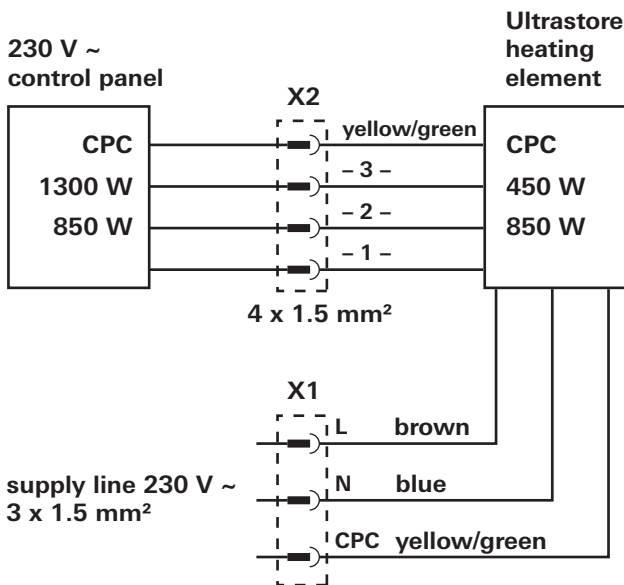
230 V ~
control panel

X2

Ultrastore
heating
element

CPC
1300 W
850 W

yellow/green
– 3 –
– 2 –
– 1 –

CPC
450 W
850 W

4 x 1.5 mm²

X1

L brown
N blue
CPC yellow/green

supply line 230 V ~
3 x 1.5 mm²